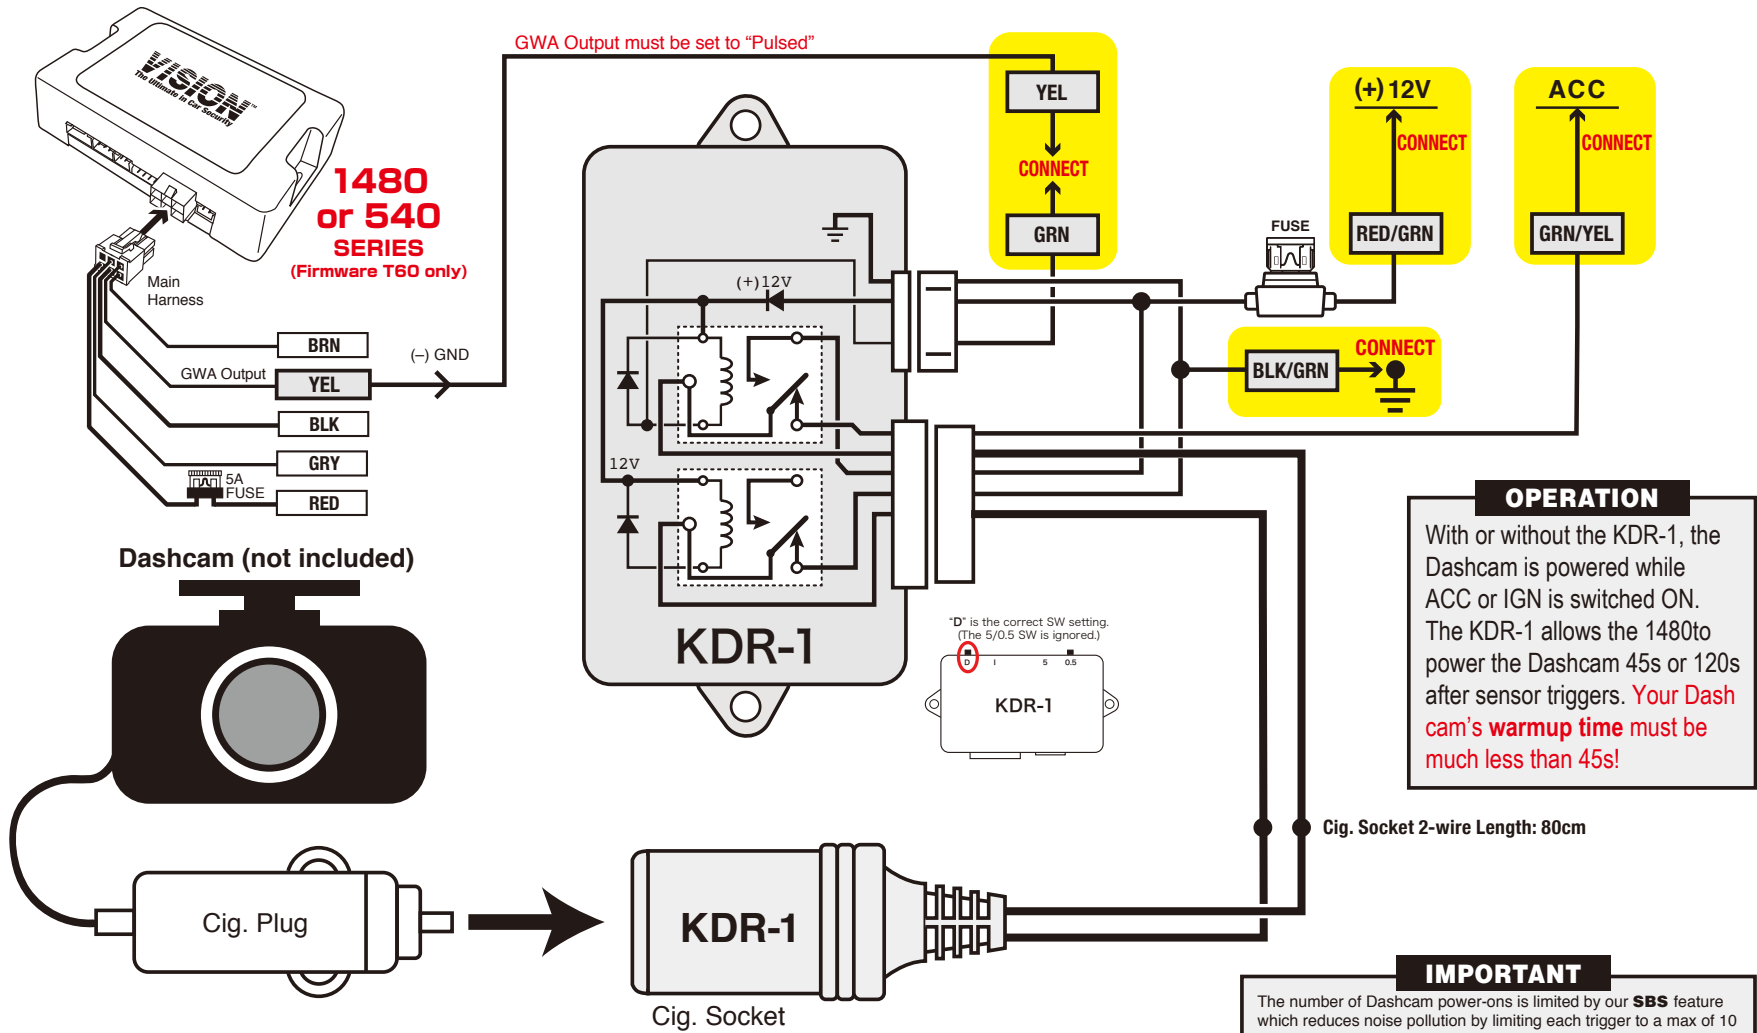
VISION
The Ultimate in Car Security

1480 or 540 SERIES
(Firmware T60 only)

Main Harness

GWA Output must be set to “Pulsed”

BRN
GWA Output
YEL
(–) GND
BLK
GRY
5A FUSE
RED

YEL
CONNECT
GRN

(+)12V
CONNECT
RED/GRN

ACC
CONNECT
GRN/YEL

FUSE

BLK/GRN
CONNECT

(+)12V
12V

KDR-1

“D” is the correct SW setting.
(The 5/0.5 SW is ignored.)
D I 5 0.5
KDR-1

OPERATION
With or without the KDR-1, the Dashcam is powered while ACC or IGN is switched ON. The KDR-1 allows the 1480to power the Dashcam 45s or 120s after sensor triggers. Your Dash cam’s warmup time must be much less than 45s!

Dashcam (not included)

Cig. Socket 2-wire Length: 80cm

Cig. Plug

KDR-1
Cig. Socket

IMPORTANT
The number of Dashcam power-ons is limited by our SBS feature which reduces noise pollution by limiting each trigger to a max of 10